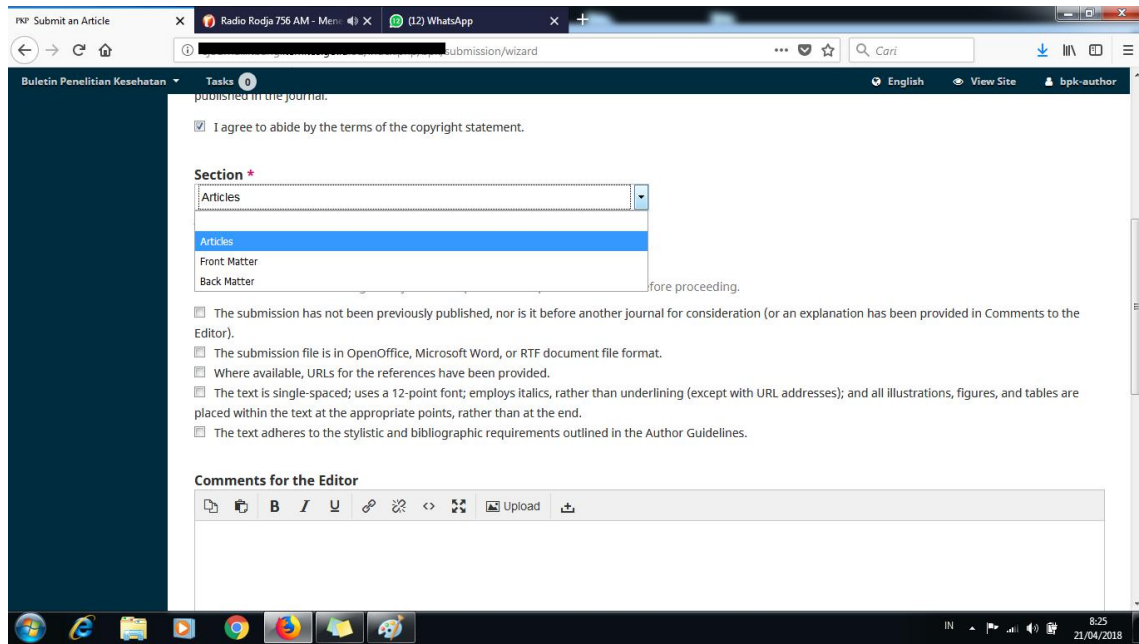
PKP Submit an Article
Radio Rodja 756 AM - Mend
(12) WhatsApp
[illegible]submission/wizard
Cari
Buletin Penelitian Kesehatan
Tasks 0
English
View Site
bpk-author
published in the journal.

I agree to abide by the terms of the copyright statement.

Section *
Articles

Articles
Front Matter
Back Matter

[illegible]fore proceeding.

The submission has not been previously published, nor is it before another journal for consideration (or an explanation has been provided in Comments to the Editor).
The submission file is in OpenOffice, Microsoft Word, or RTF document file format.
Where available, URLs for the references have been provided.
The text is single-spaced; uses a 12-point font; employs italics, rather than underlining (except with URL addresses); and all illustrations, figures, and tables are placed within the text at the appropriate points, rather than at the end.
The text adheres to the stylistic and bibliographic requirements outlined in the Author Guidelines.

Comments for the Editor
B I U Upload

IN 8:25 21/04/2018